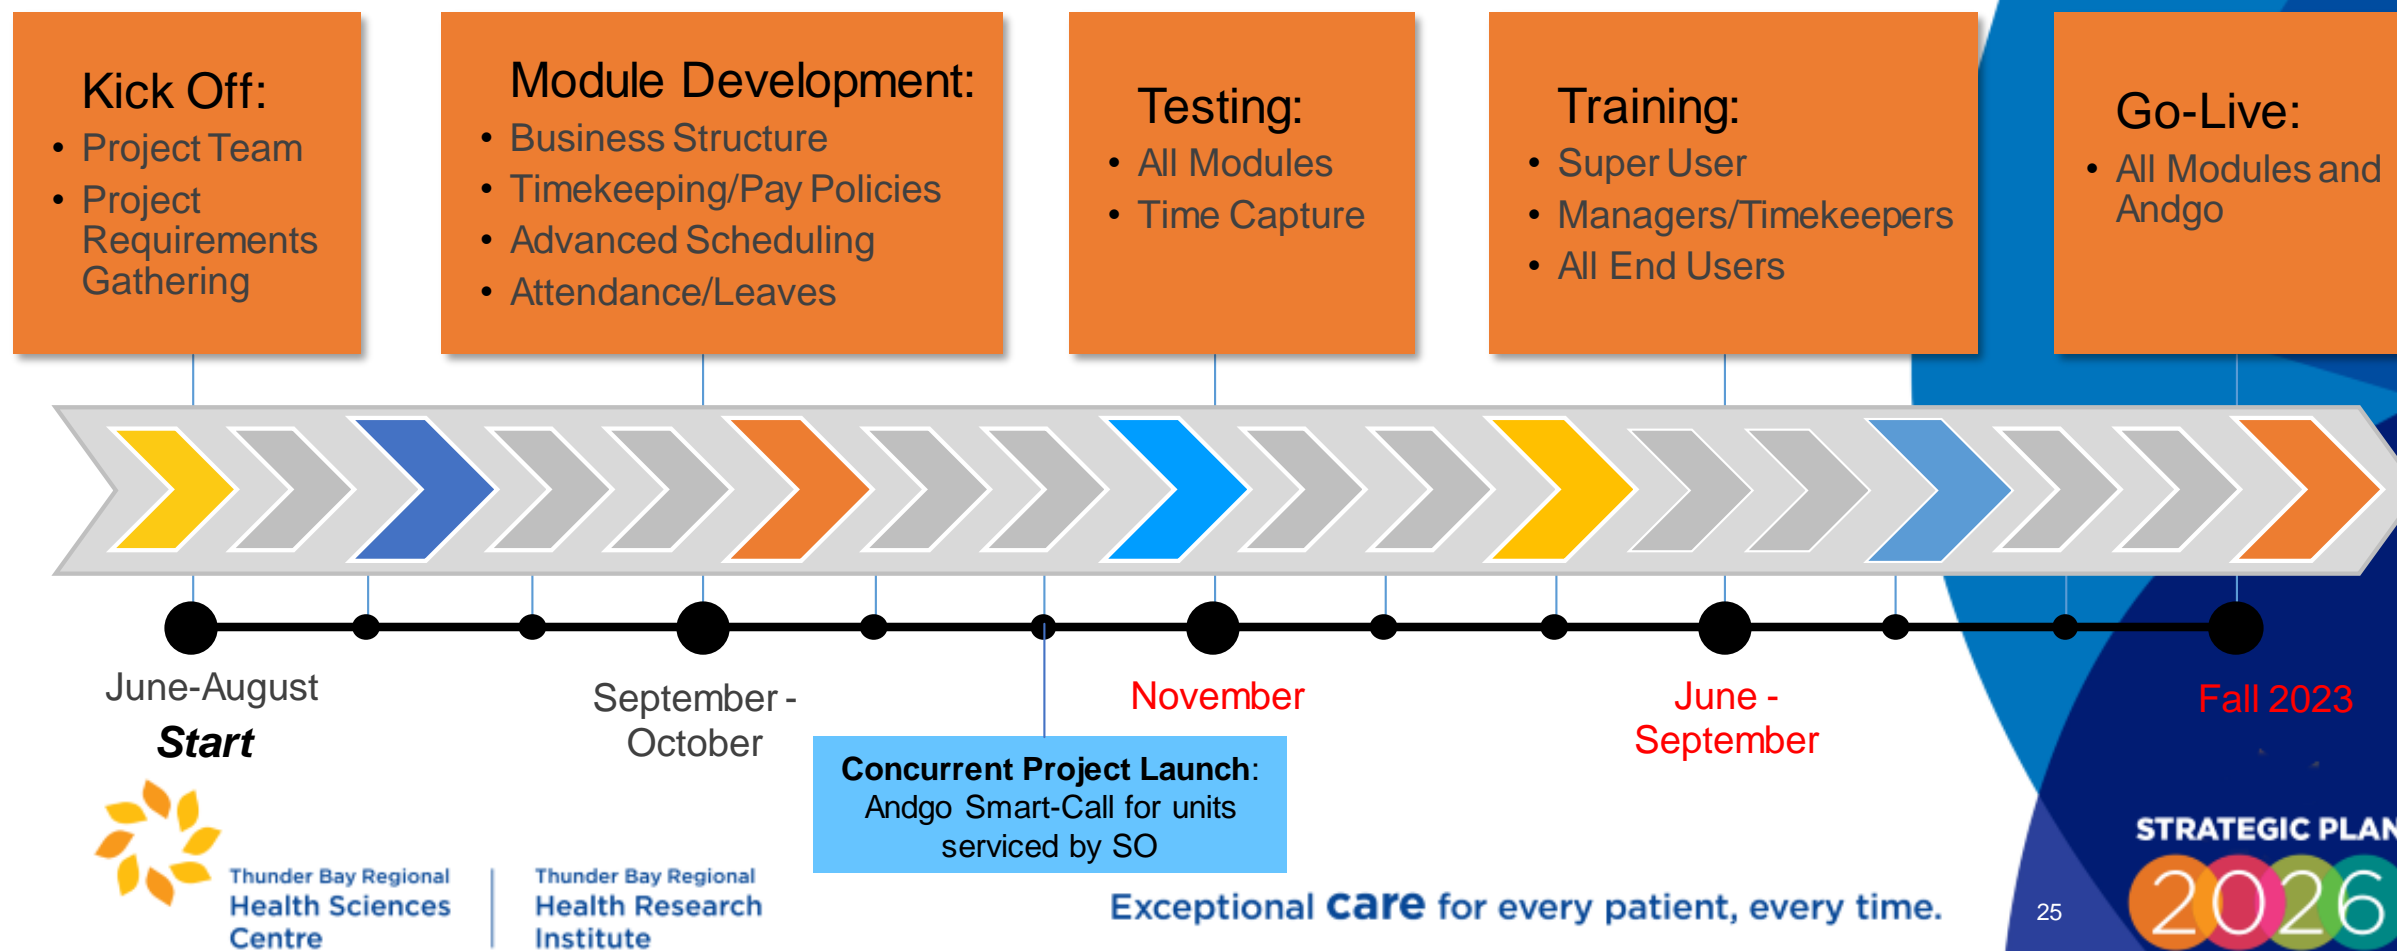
Kick Off:
- Project Team
- Project Requirements Gathering

Module Development:
- Business Structure
- Timekeeping/Pay Policies
- Advanced Scheduling
- Attendance/Leaves

Testing:
- All Modules
- Time Capture

Training:
- Super User
- Managers/Timekeepers
- All End Users

Go-Live:
- All Modules and Andgo

June-August
***Start***

September - October

**Concurrent Project Launch**: Andgo Smart-Call for units serviced by SO

November

June - September

Fall 2023

Thunder Bay Regional Health Sciences Centre

Thunder Bay Regional Health Research Institute

Exceptional **care** for every patient, every time.

25

STRATEGIC PLAN
2026